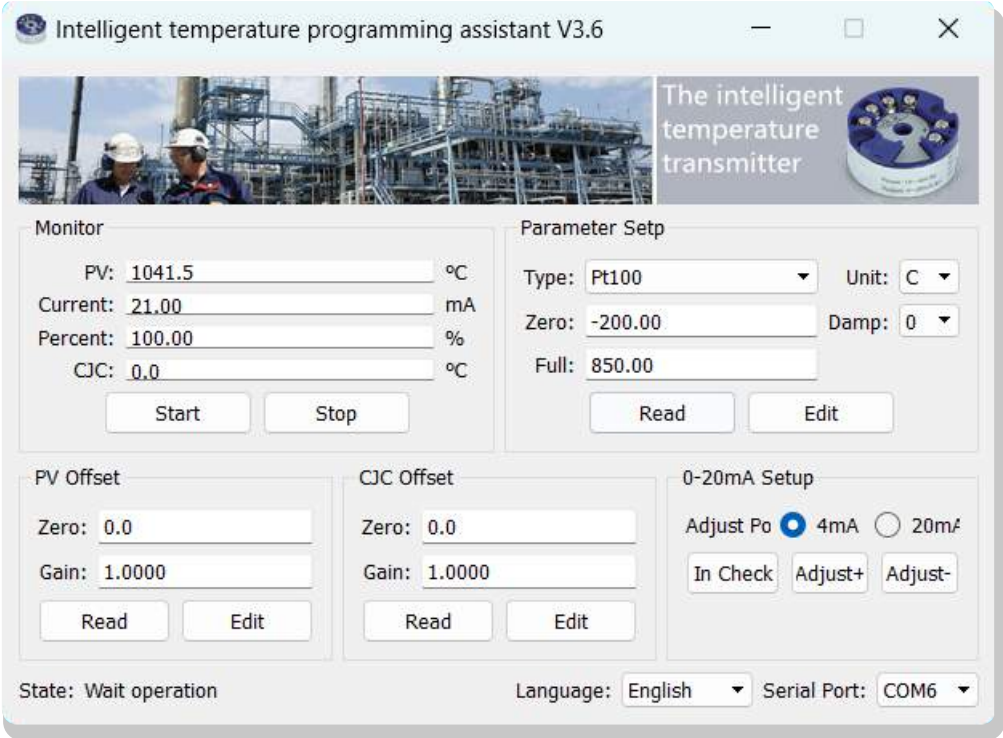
Intelligent temperature programming assistant V3.6

The intelligent temperature transmitter

Monitor

PV: 1041.5 ºC

Current: 21.00 mA

Percent: 100.00 %

CJC: 0.0 ºC

Start Stop

Parameter Setp

Type: Pt100

Unit: C

Zero: -200.00

Damp: 0

Full: 850.00

Read Edit

PV Offset

Zero: 0.0

Gain: 1.0000

Read Edit

CJC Offset

Zero: 0.0

Gain: 1.0000

Read Edit

0-20mA Setup

Adjust Po 4mA 20m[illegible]

In Check Adjust+ Adjust-

State: Wait operation

Language: English

Serial Port: COM6